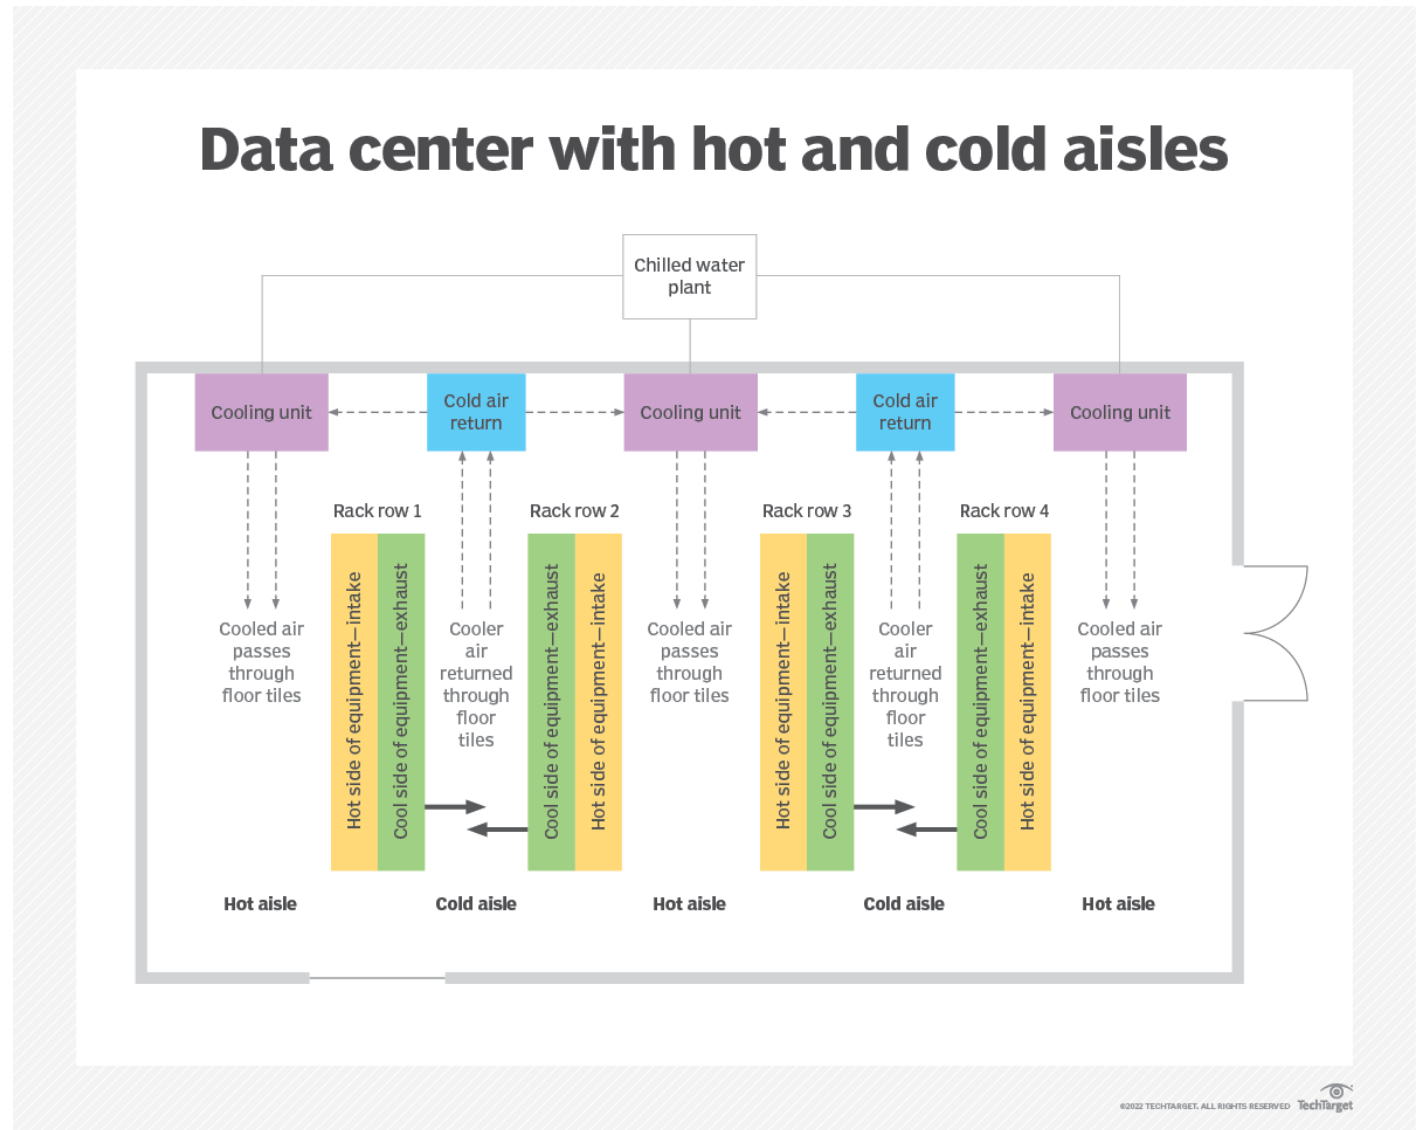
Data center with hot and cold aisles

Chilled water plant

Cooling unit

Cold air return

Cooling unit

Cold air return

Cooling unit

Rack row 1

Rack row 2

Rack row 3

Rack row 4

Cooled air passes through floor tiles

Hot side of equipment—intake

Cool side of equipment—exhaust

Cooler air returned through floor tiles

Cool side of equipment—exhaust

Hot side of equipment—intake

Cooled air passes through floor tiles

Hot side of equipment—intake

Cool side of equipment—exhaust

Cooler air returned through floor tiles

Cool side of equipment—exhaust

Hot side of equipment—intake

Cooled air passes through floor tiles

Hot aisle

Cold aisle

Hot aisle

Cold aisle

Hot aisle

©2022 TECHTARGET. ALL RIGHTS RESERVED TechTarget